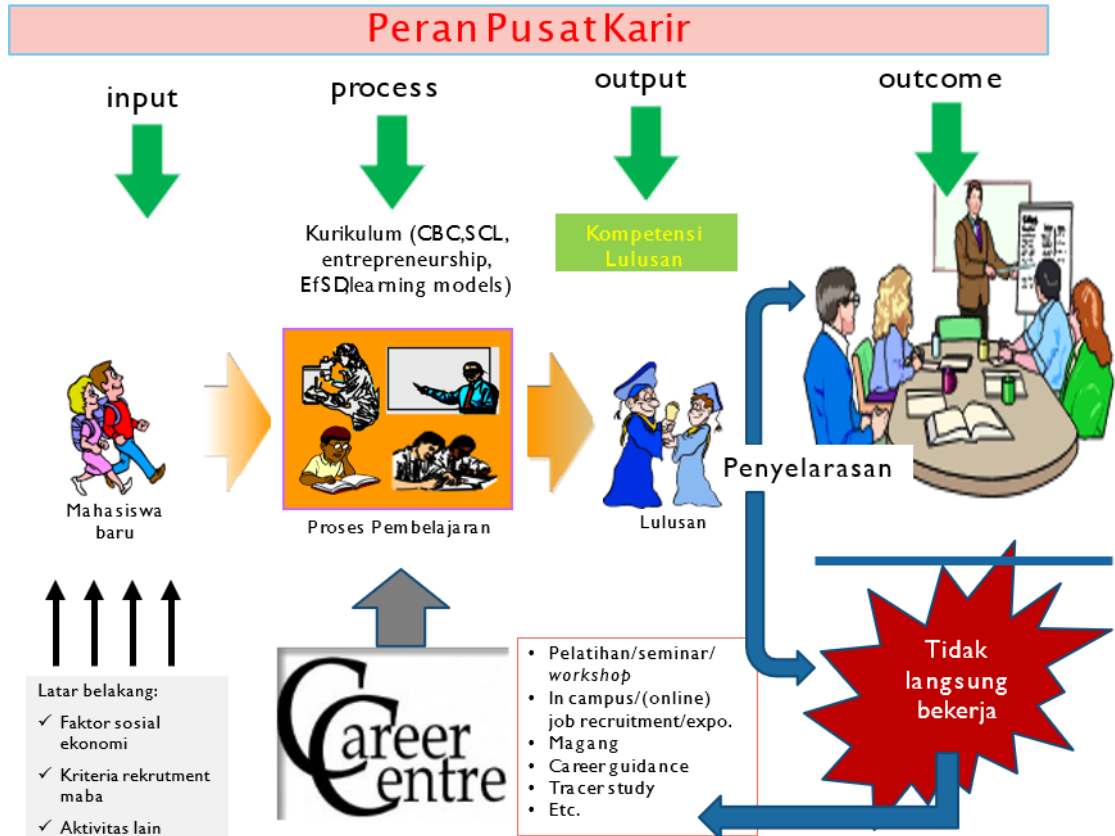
Peran Pusat Karir

input

process

output

outcome

Kurikulum (CBC,SCL, entrepreneurship, EfSD,learning models)

Kompetensi Lulusan

Mahasiswa baru

Proses Pembelajaran

Lulusan

Penyelarasan

Tidak langsung bekerja

Latar belakang:
✓ Faktor sosial ekonomi
✓ Kriteria rekrutment maba
✓ Aktivitas lain

Career Centre

• Pelatihan/seminar/ *workshop*
• In campus/(online) job recruitment/expo.
• Magang
• Career guidance
• Tracer study
• Etc.